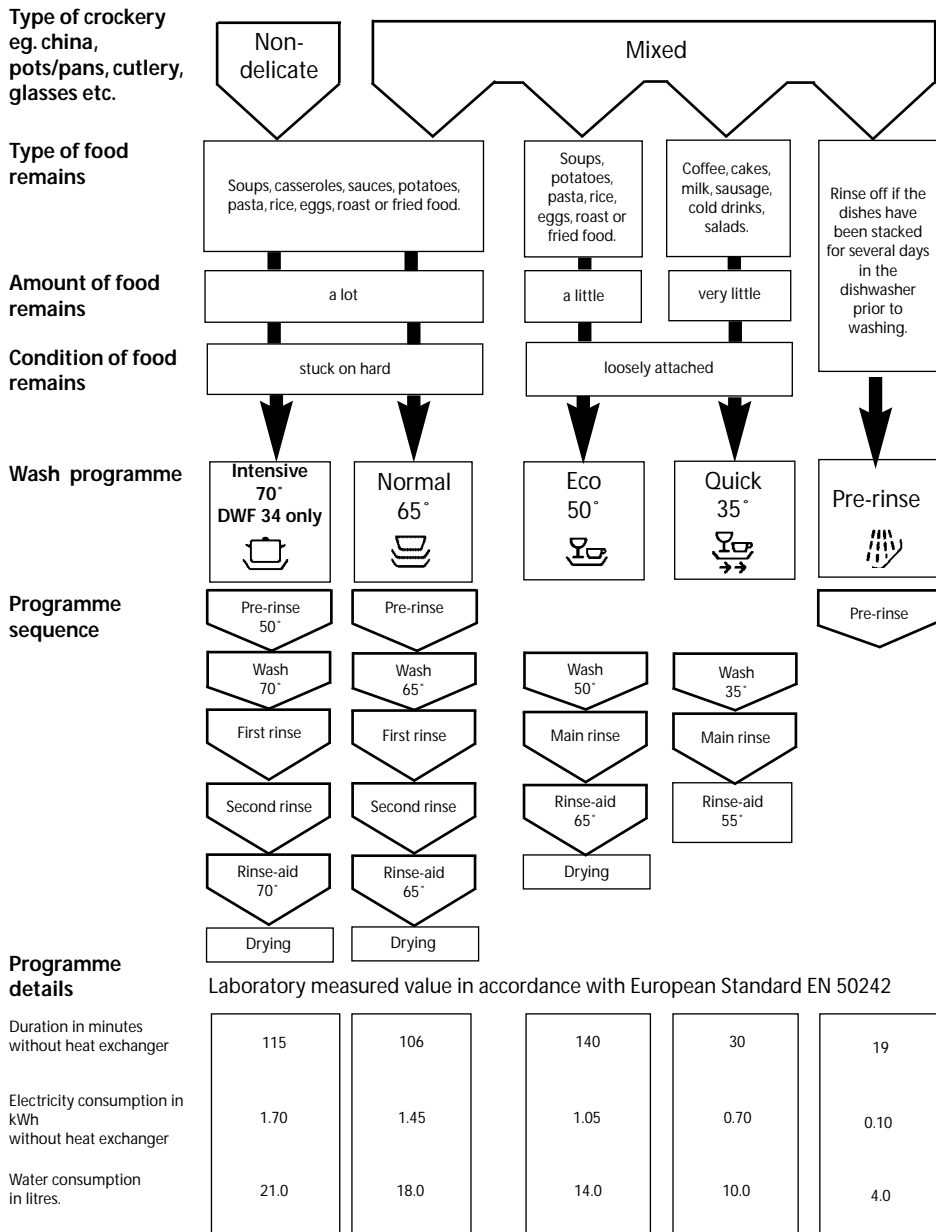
Type of crockery eg. china, pots/pans, cutlery, glasses etc.

Non-delicate

Mixed

Type of food remains

Soups, casseroles, sauces, potatoes, pasta, rice, eggs, roast or fried food.

Soups, potatoes, pasta, rice, eggs, roast or fried food.

Coffee, cakes, milk, sausage, cold drinks, salads.

Rinse off if the dishes have been stacked for several days in the dishwasher prior to washing.

Amount of food remains

a lot

a little

very little

Condition of food remains

stuck on hard

loosely attached

Wash programme

Intensive 70˚ DWF 34 only

Normal 65˚

Eco 50˚

Quick 35˚

Pre-rinse

Programme sequence

Pre-rinse 50˚

Wash 70˚

First rinse

Second rinse

Rinse-aid 70˚

Drying

Pre-rinse

Wash 65˚

First rinse

Second rinse

Rinse-aid 65˚

Drying

Wash 50˚

Main rinse

Rinse-aid 65˚

Drying

Wash 35˚

Main rinse

Rinse-aid 55˚

Pre-rinse

Programme details

Laboratory measured value in accordance with European Standard EN 50242

| | | | | | |
|---|---|---|---|---|---|
| Duration in minutes without heat exchanger | 115 | 106 | 140 | 30 | 19 |
| Electricity consumption in kWh without heat exchanger | 1.70 | 1.45 | 1.05 | 0.70 | 0.10 |
| Water consumption in litres. | 21.0 | 18.0 | 14.0 | 10.0 | 4.0 |